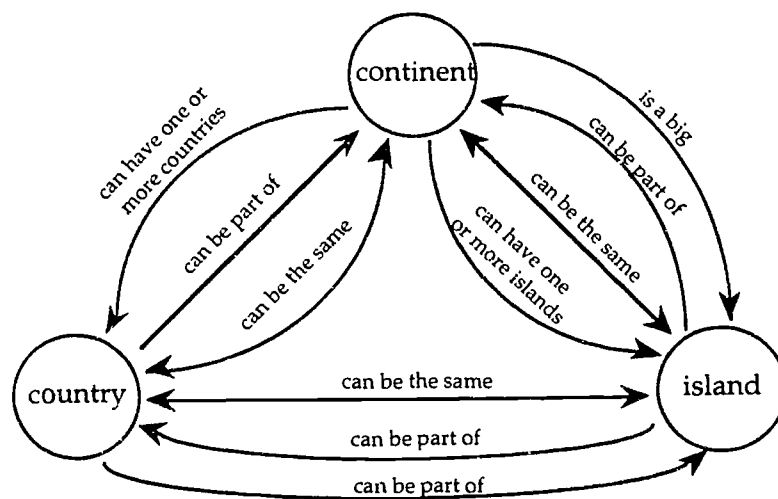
continent

can have one or more countries

can be part of

can be the same

is a big

can be part of

can be the same

can have one or more islands

country

island

can be the same

can be part of

can be part of